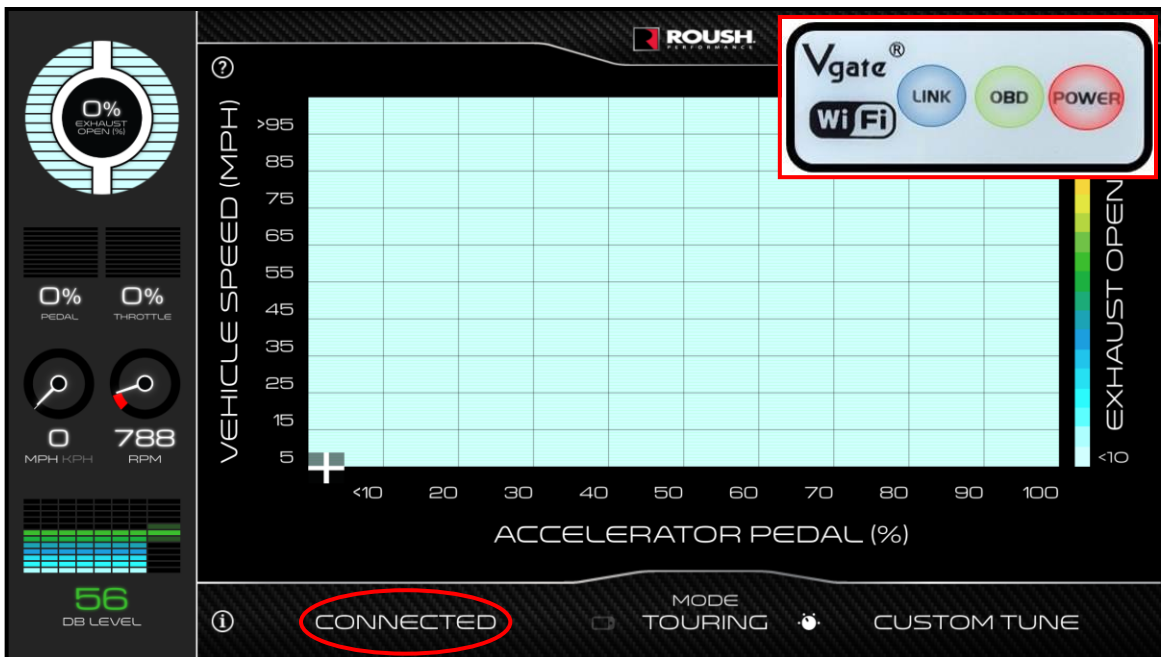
0%
EXHAUST OPEN (%)

0% PEDAL
0% THROTTLE

0 MPH KPH
788 RPM

56 DB LEVEL

ROUSH PERFORMANCE

Vgate®
WiFi
LINK
OBD
POWER

?

VEHICLE SPEED (MPH)
>95
85
75
65
55
45
35
25
15
5

<10
20
30
40
50
60
70
80
90
100
ACCELERATOR PEDAL (%)

EXHAUST OPEN
<10

ⓘ CONNECTED
MODE
TOURING
CUSTOM TUNE